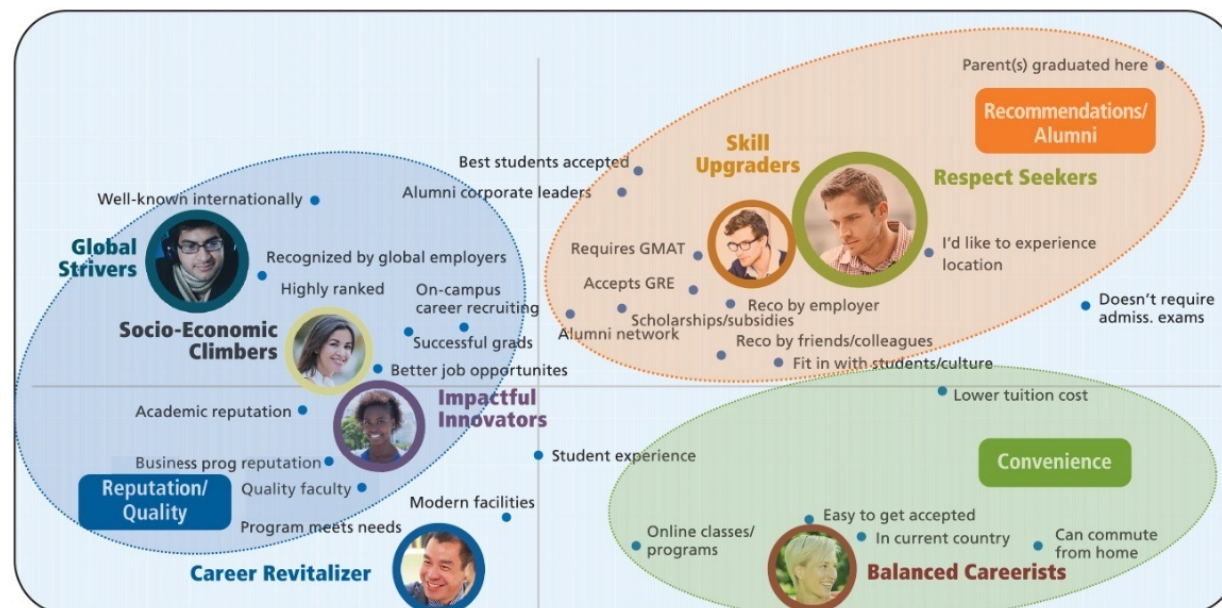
Parent(s) graduated here

Recommendations/ Alumni

Skill Upgraders

Respect Seekers

Best students accepted

Alumni corporate leaders

Well-known internationally

Global Strivers

Recognized by global employers

Requires GMAT

I'd like to experience location

Accepts GRE

Highly ranked

On-campus career recruiting

Reco by employer

Doesn't require admiss. exams

Scholarships/subsidies

Socio-Economic Climbers

Alumni network

Successful grads

Reco by friends/colleagues

Fit in with students/culture

Better job opportunites

Impactful Innovators

Lower tuition cost

Academic reputation

Student experience

Business prog reputation

Convenience

Reputation/ Quality

Quality faculty

Modern facilities

Easy to get accepted

Program meets needs

Online classes/ programs

In current country

Can commute from home

Career Revitalizer

Balanced Careerists